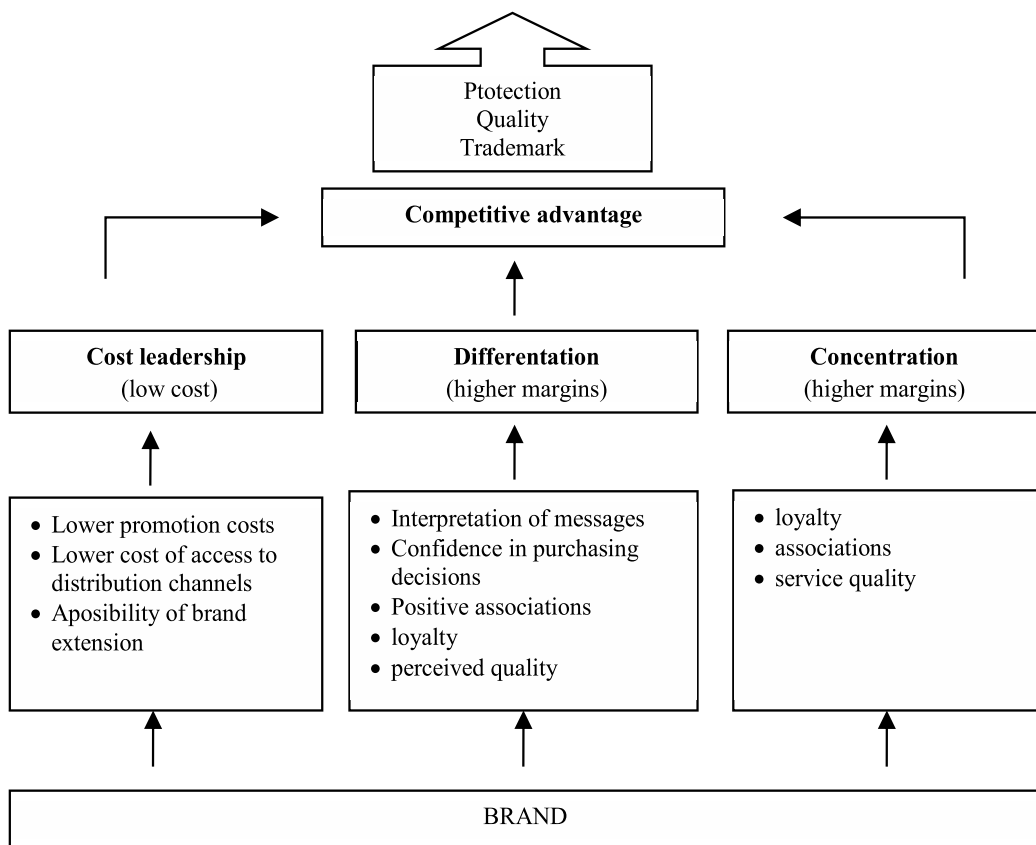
Ptotection
Quality
Trademark

Competitive advantage

Cost leadership
(low cost)

Differentation
(higher margins)

Concentration
(higher margins)

- Lower promotion costs
- Lower cost of access to distribution channels
- Aposibility of brand extension

- Interpretation of messages
- Confidence in purchasing decisions
- Positive associations
- loyalty
- perceived quality

- loyalty
- associations
- service quality

BRAND